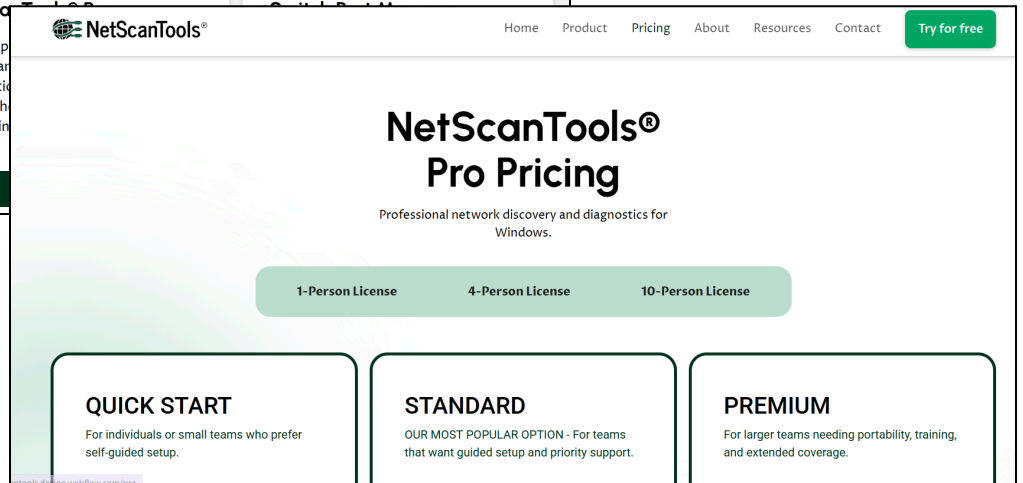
NetScanTools®

Home Product Pricing About Resources Contact Try for free

NetScanTools® Pro Pricing

Professional network discovery and diagnostics for Windows.

1-Person License 4-Person License 10-Person License

QUICK START
For individuals or small teams who prefer self-guided setup.

STANDARD
OUR MOST POPULAR OPTION - For teams that want guided setup and priority support.

PREMIUM
For larger teams needing portability, training, and extended coverage.